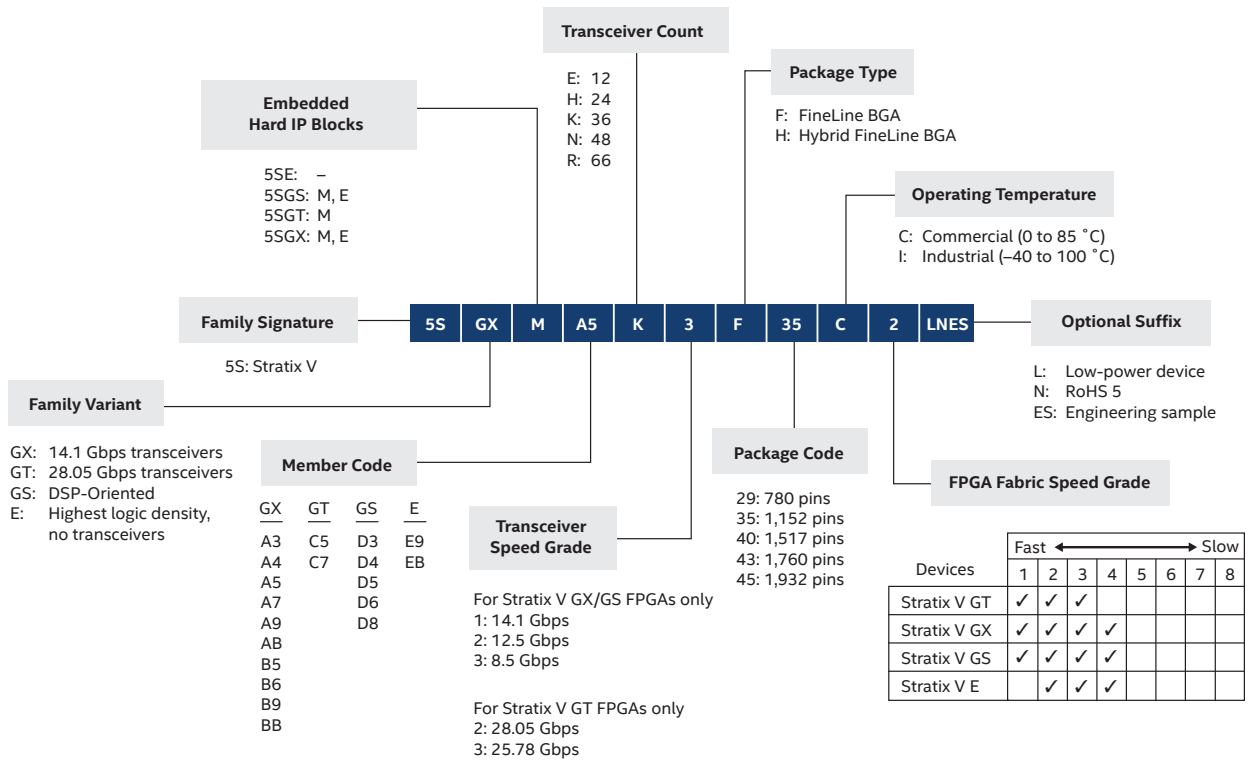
Transceiver Count

E: 12
H: 24
K: 36
N: 48
R: 66

Package Type

F: FineLine BGA
H: Hybrid FineLine BGA

Embedded Hard IP Blocks

5SE: –
5SGS: M, E
5SGT: M
5SGX: M, E

Operating Temperature

C: Commercial (0 to 85 ˚C)
I: Industrial (–40 to 100 ˚C)

Family Signature

5S: Stratix V

| 5S | GX | M | A5 | K | 3 | F | 35 | C | 2 | LNES |
|---|---|---|---|---|---|---|---|---|---|---|

Optional Suffix

L: Low-power device
N: RoHS 5
ES: Engineering sample

Family Variant

GX: 14.1 Gbps transceivers
GT: 28.05 Gbps transceivers
GS: DSP-Oriented
E: Highest logic density, no transceivers

Member Code

| GX | GT | GS | E |
|---|---|---|---|
| A3 | C5 | D3 | E9 |
| A4 | C7 | D4 | EB |
| A5 | | D5 | |
| A7 | | D6 | |
| A9 | | D8 | |
| AB | | | |
| B5 | | | |
| B6 | | | |
| B9 | | | |
| BB | | | |

Transceiver Speed Grade

For Stratix V GX/GS FPGAs only
1: 14.1 Gbps
2: 12.5 Gbps
3: 8.5 Gbps

For Stratix V GT FPGAs only
2: 28.05 Gbps
3: 25.78 Gbps

Package Code

29: 780 pins
35: 1,152 pins
40: 1,517 pins
43: 1,760 pins
45: 1,932 pins

FPGA Fabric Speed Grade

| Devices | 1 | 2 | 3 | 4 | 5 | 6 | 7 | 8 |
|---|---|---|---|---|---|---|---|---|
| | Fast ← | | | | | | | → Slow |
| Stratix V GT | ✓ | ✓ | ✓ | | | | | |
| Stratix V GX | ✓ | ✓ | ✓ | ✓ | | | | |
| Stratix V GS | ✓ | ✓ | ✓ | ✓ | | | | |
| Stratix V E | | ✓ | ✓ | ✓ | | | | |